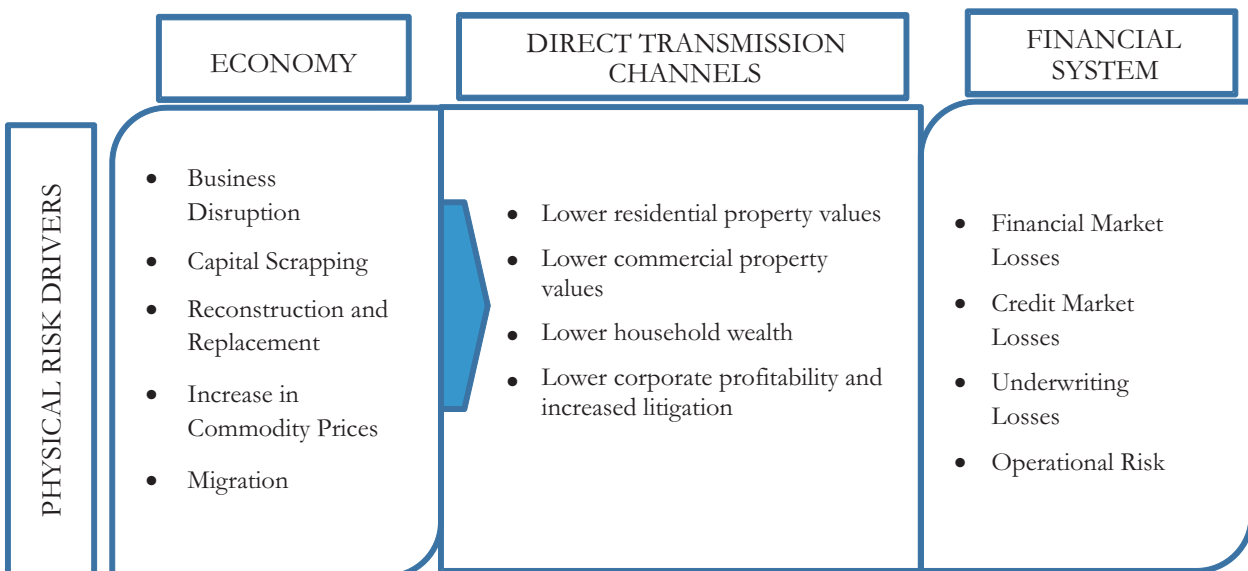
PHYSICAL RISK DRIVERS

ECONOMY

- Business Disruption
- Capital Scrapping
- Reconstruction and Replacement
- Increase in Commodity Prices
- Migration

DIRECT TRANSMISSION CHANNELS

- Lower residential property values
- Lower commercial property values
- Lower household wealth
- Lower corporate profitability and increased litigation

FINANCIAL SYSTEM

- Financial Market Losses
- Credit Market Losses
- Underwriting Losses
- Operational Risk